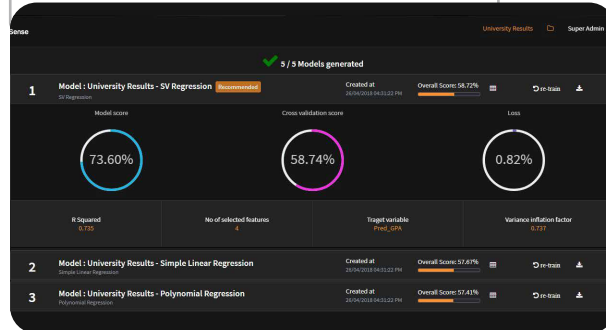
Sense

University Results

Super Admin

5 / 5 Models generated

1

Model : University Results - SV Regression Recommended

SV Regression

Created at
26/04/2018 04:31:22 PM

Overall Score: 58.72%

re-train

Model score

73.60%

Cross validation score

58.74%

Loss

0.82%

R Squared
0.735

No of selected features
4

Traget variable
Pred_GPA

Variance inflation factor
0.737

2

Model : University Results - Simple Linear Regression

Simple Linear Regression

Created at
26/04/2018 04:31:22 PM

Overall Score: 57.87%

re-train

3

Model : University Results - Polynomial Regression

Polynomial Regression

Created at
26/04/2018 04:31:22 PM

Overall Score: 57.41%

re-train